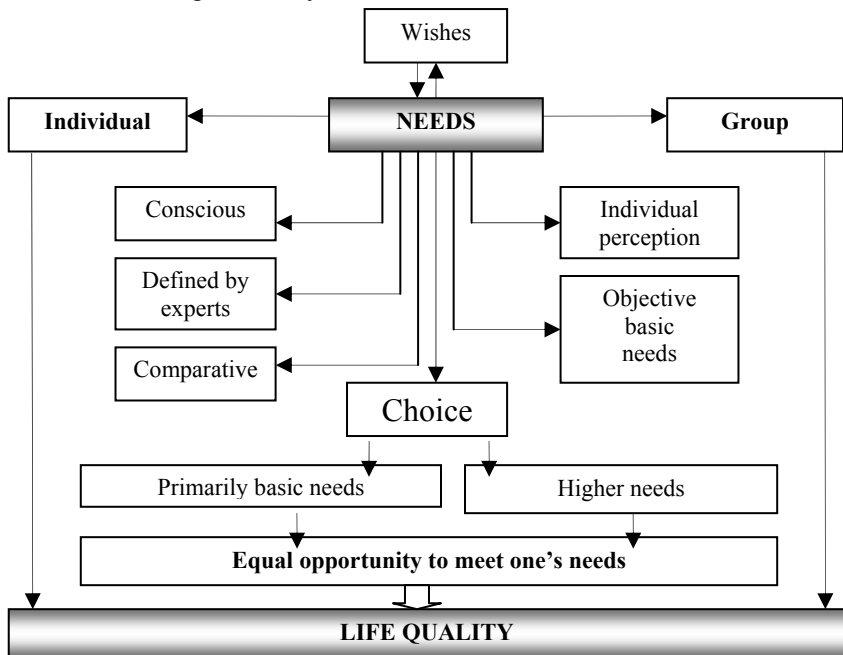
Wishes

Individual

NEEDS

Group

Conscious

Individual perception

Defined by experts

Objective basic needs

Comparative

Choice

Primarily basic needs

Higher needs

Equal opportunity to meet one's needs

LIFE QUALITY